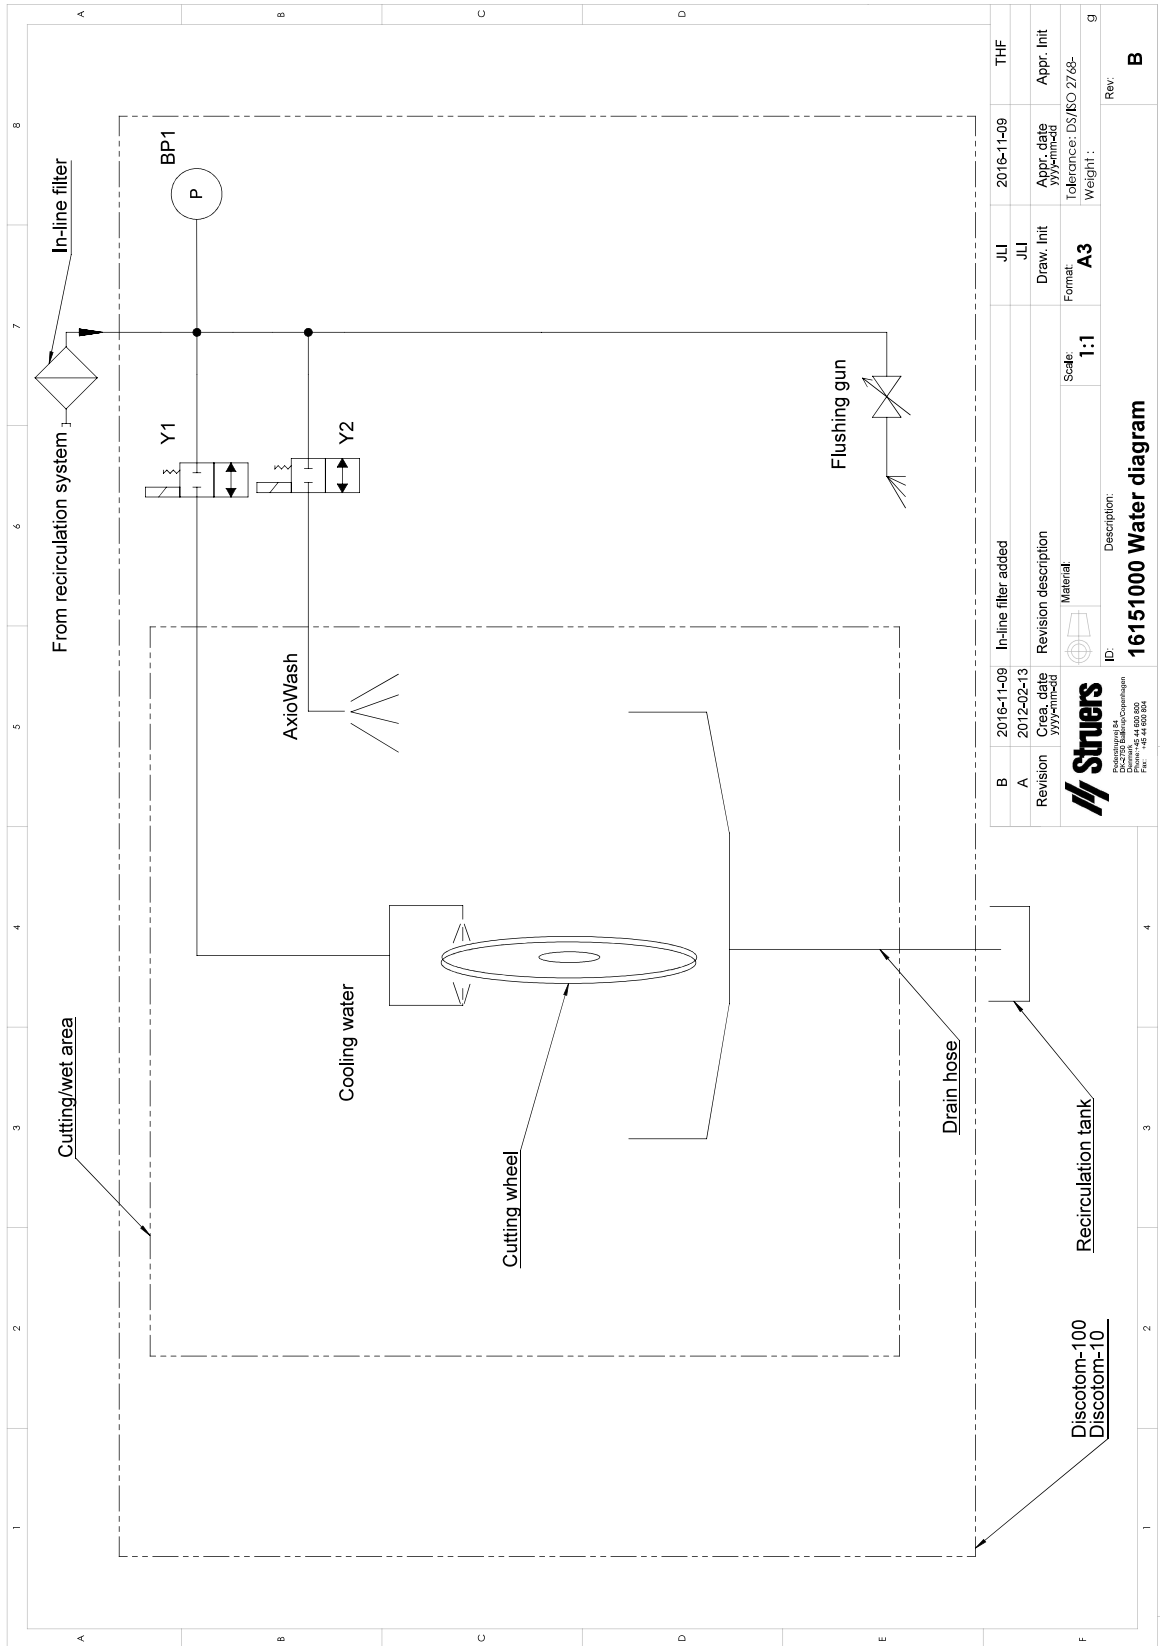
A B C D E F

8 7 6 5 4 3 2 1

In-line filter

BP1

P

From recirculation system

Y1

Y2

Flushing gun

AxioWash

Cooling water

Cutting/wet area

Cutting wheel

Drain hose

Recirculation tank

Discotom-100
Discotom-10

| B | 2016-11-09 | In-line filter added | JLI | 2016-11-09 | THF |
|---|---|---|---|---|---|
| A | 2012-02-13 | | JLI | | |
| Revision | Crea. date yyyy-mm-dd | Revision description | Draw. Init | Appr. date yyyy-mm-dd | Appr. Init |

Struers
Pederstrupvej 84
DK-2750 Ballerup/Copenhagen
Denmark
Phone: +45 44 600 800
Fax: +45 44 600 801

Material:

Scale: 1:1

Format: A3

Tolerance: DS/ISO 2768-

Weight : g

ID:

Description:

16151000 Water diagram

Rev: B